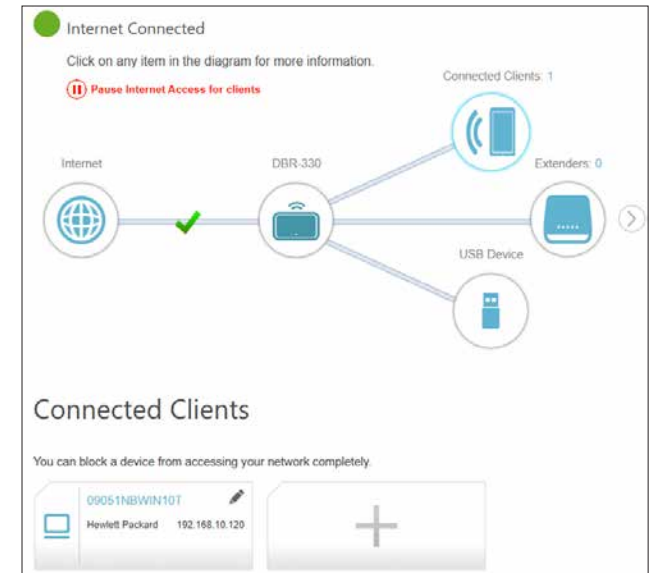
Internet Connected

Click on any item in the diagram for more information.

Pause Internet Access for clients

Connected Clients: 1

Internet

DBR-330

Extenders: 0

USB Device

Connected Clients

You can block a device from accessing your network completely.

09051NBWIN107

Hewlett Packard 192.168.10.120